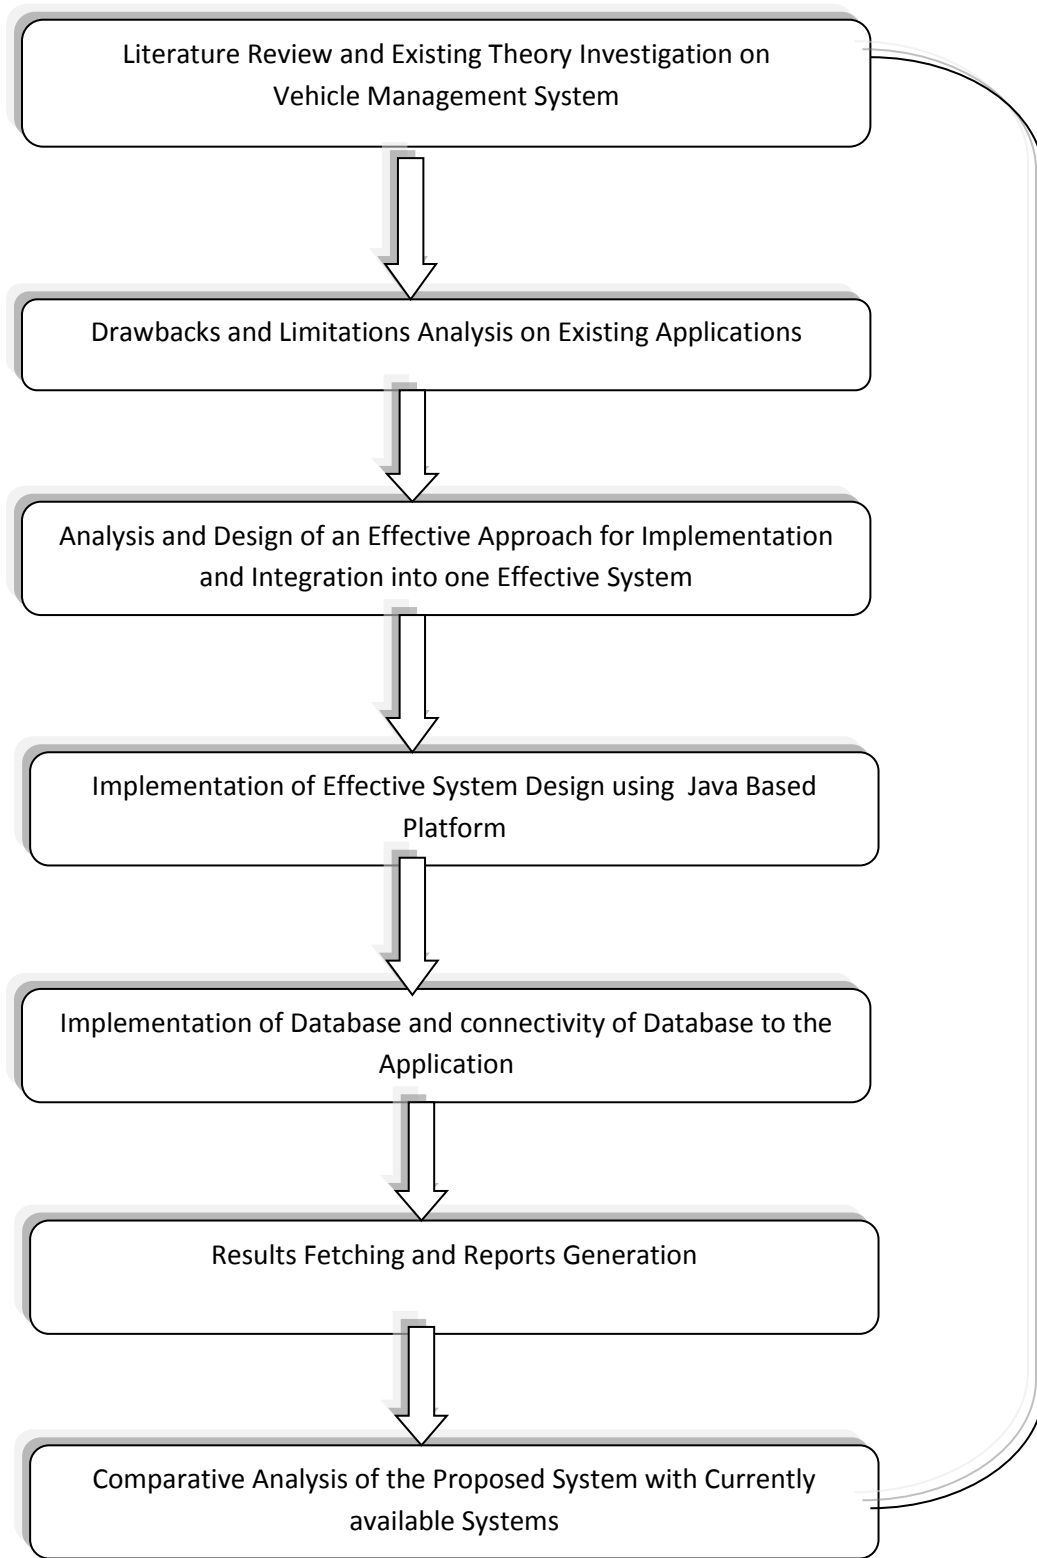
Literature Review and Existing Theory Investigation on Vehicle Management System

Drawbacks and Limitations Analysis on Existing Applications

Analysis and Design of an Effective Approach for Implementation and Integration into one Effective System

Implementation of Effective System Design using Java Based Platform

Implementation of Database and connectivity of Database to the Application

Results Fetching and Reports Generation

Comparative Analysis of the Proposed System with Currently available Systems